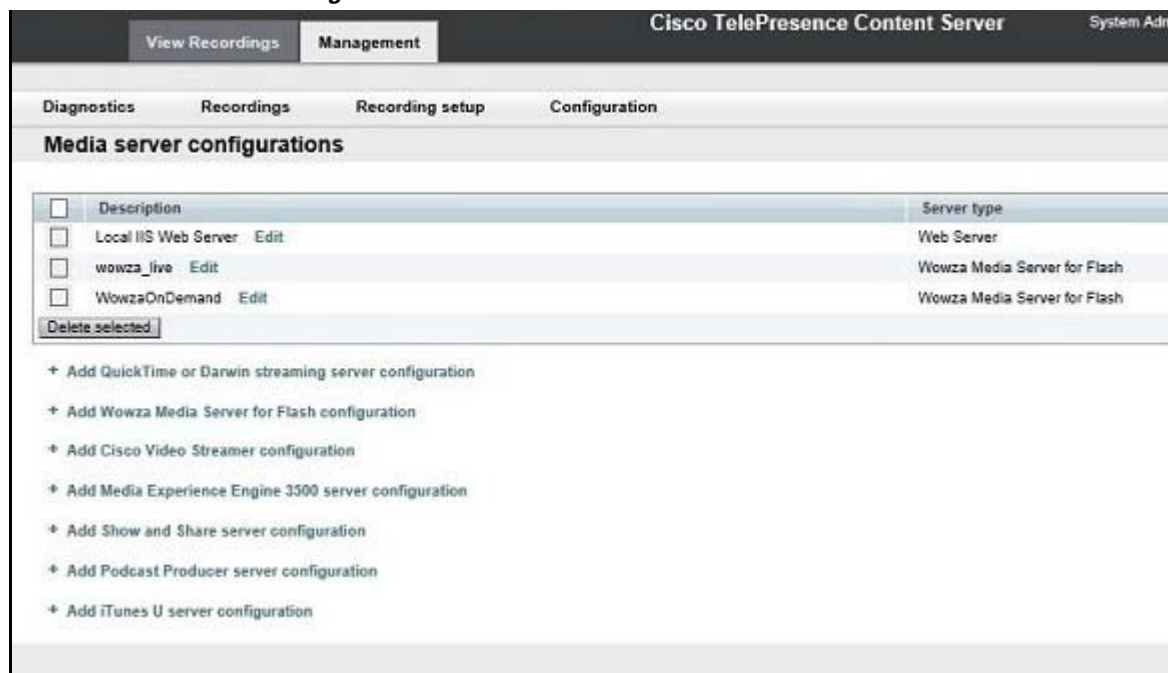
View Recordings Management

Cisco TelePresence Content Server

System Adr

Diagnostics Recordings Recording setup Configuration

Media server configurations

| | Description | Server type |
|---|---|---|
| | Local IIS Web Server Edit | Web Server |
| | wowza_live Edit | Wowza Media Server for Flash |
| | WowzaOnDemand Edit | Wowza Media Server for Flash |

Delete selected

+ Add QuickTime or Darwin streaming server configuration

+ Add Wowza Media Server for Flash configuration

+ Add Cisco Video Streamer configuration

+ Add Media Experience Engine 3500 server configuration

+ Add Show and Share server configuration

+ Add Podcast Producer server configuration

+ Add iTunes U server configuration